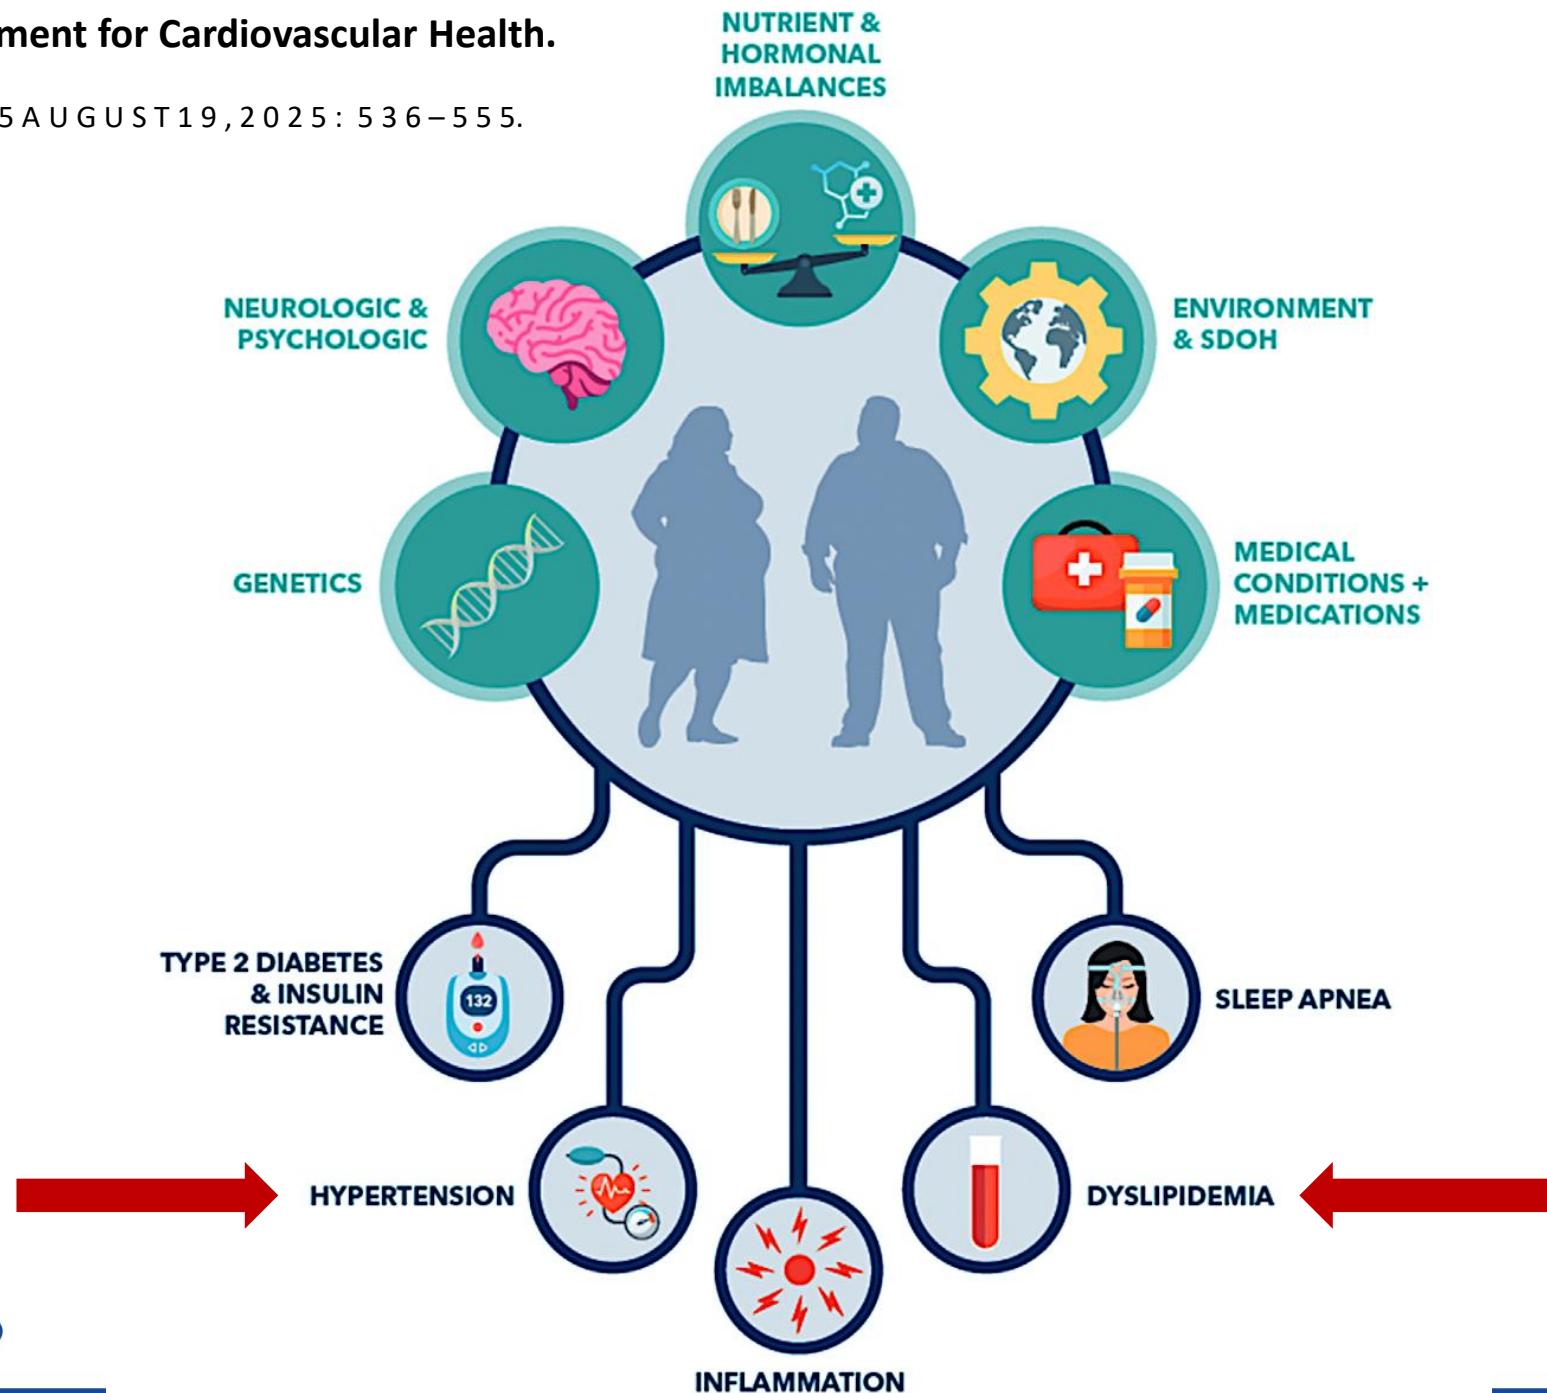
ment for Cardiovascular Health.

5 A U G U S T 1 9 , 2 0 2 5 : 5 3 6 – 5 5 5.

NUTRIENT & HORMONAL IMBALANCES

NEUROLOGIC & PSYCHOLOGIC

ENVIRONMENT & SDOH

GENETICS

MEDICAL CONDITIONS + MEDICATIONS

TYPE 2 DIABETES & INSULIN RESISTANCE

132

SLEEP APNEA

HYPERTENSION

DYSLIPIDEMIA

INFLAMMATION